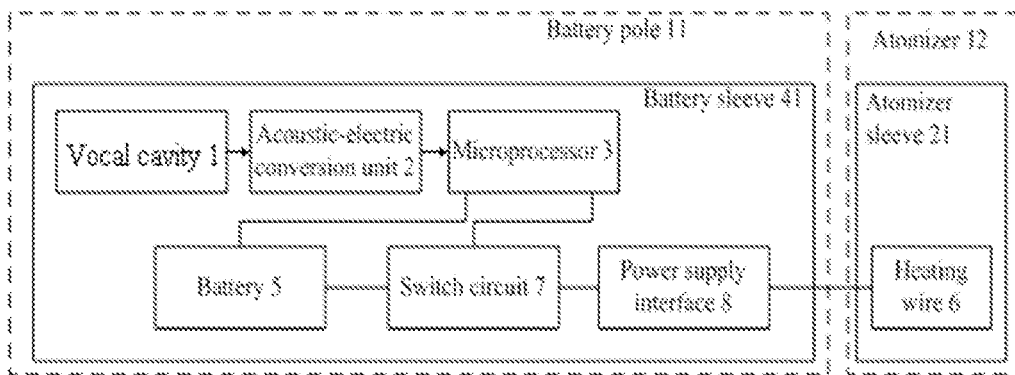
Battery pole 11

Atomizer 12

Battery sleeve 41

Atomizer sleeve 21

Vocal cavity 1

Acoustic-electric conversion unit 2

Microprocessor 3

Battery 5

Switch circuit 7

Power supply interface 8

Heating wire 6